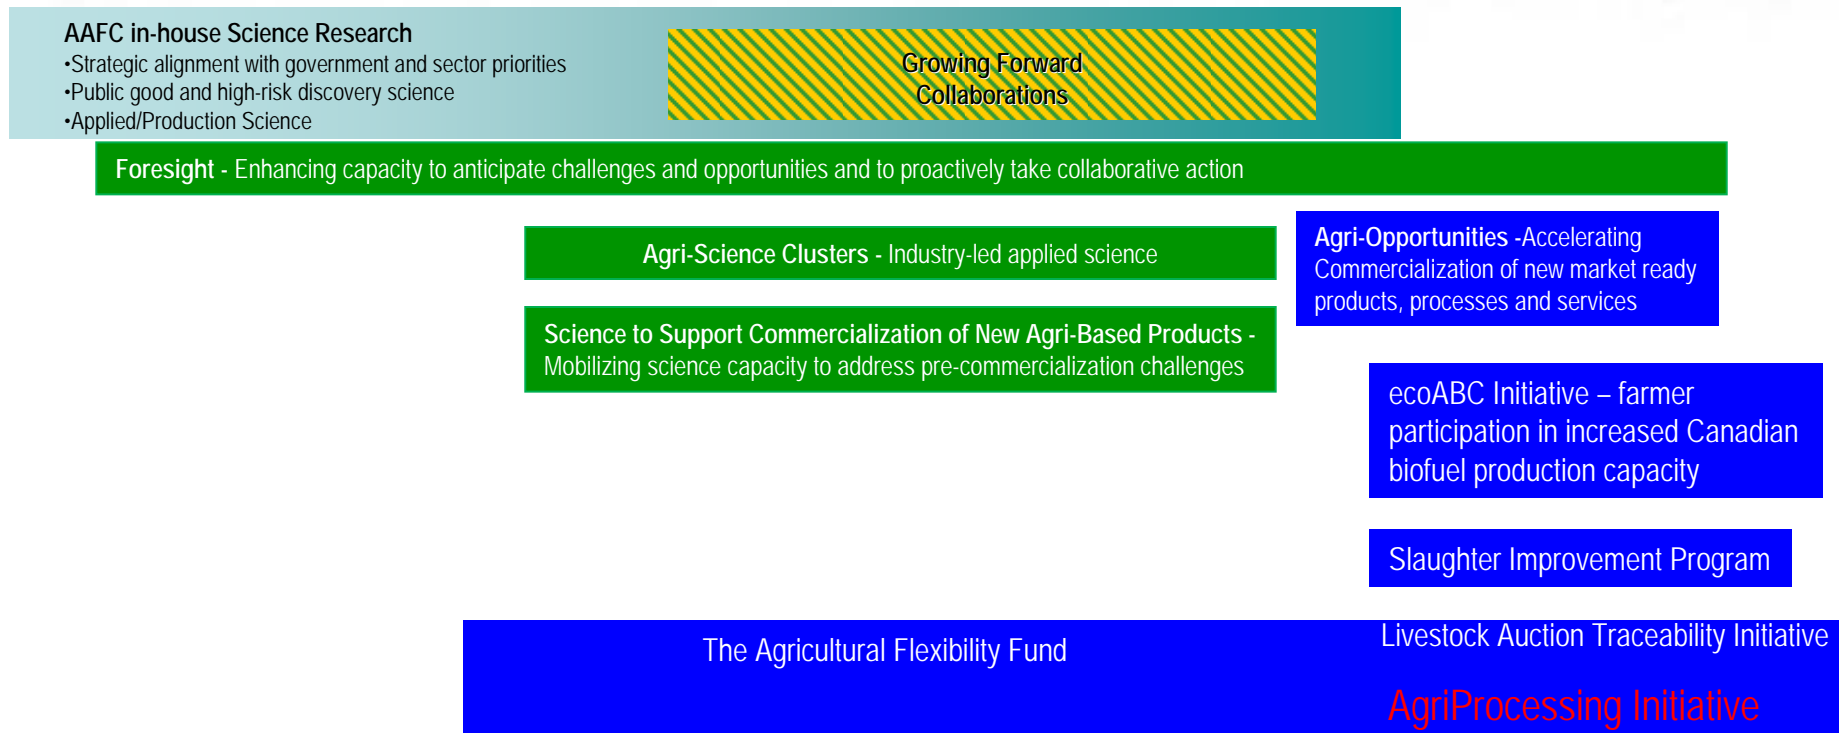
AAFC in-house Science Research
•Strategic alignment with government and sector priorities
•Public good and high-risk discovery science
•Applied/Production Science

Growing Forward Collaborations

Foresight - Enhancing capacity to anticipate challenges and opportunities and to proactively take collaborative action

Agri-Science Clusters - Industry-led applied science

Agri-Opportunities -Accelerating Commercialization of new market ready products, processes and services

Science to Support Commercialization of New Agri-Based Products - Mobilizing science capacity to address pre-commercialization challenges

ecoABC Initiative – farmer participation in increased Canadian biofuel production capacity

Slaughter Improvement Program

The Agricultural Flexibility Fund

Livestock Auction Traceability Initiative

AgriProcessing Initiative